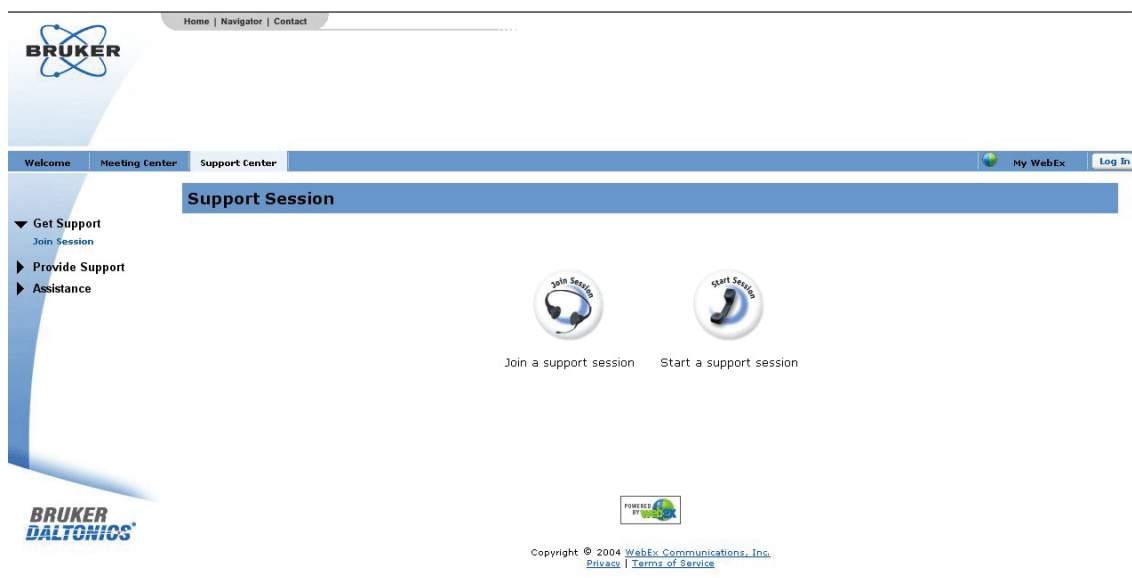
Home | Navigator | Contact

BRUKER

Welcome | Meeting Center | Support Center | My WebEx | Log In

Support Session

Get Support
Join Session
Provide Support
Assistance

Join Session

Start Session

Join a support session

Start a support session

BRUKER DALTONICS

POWERED BY WebEx

Copyright © 2004 WebEx Communications, Inc.
Privacy | Terms of Service